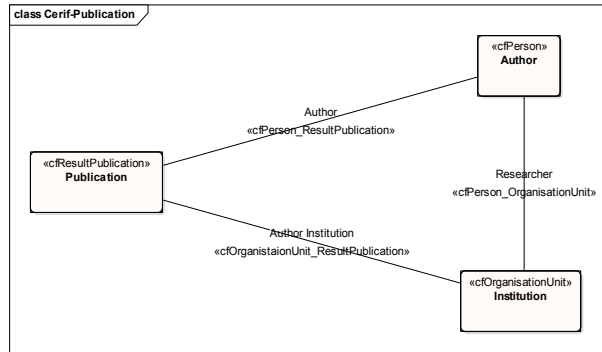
class Cerif-Publication

«cfPerson»
Author

Author
«cfPerson_ResultPublication»

«cfResultPublication»
Publication

Researcher
«cfPerson_OrganisationUnit»

Author Institution
«cfOrganistaionUnit_ResultPublication»

«cfOrganisationUnit»
Institution